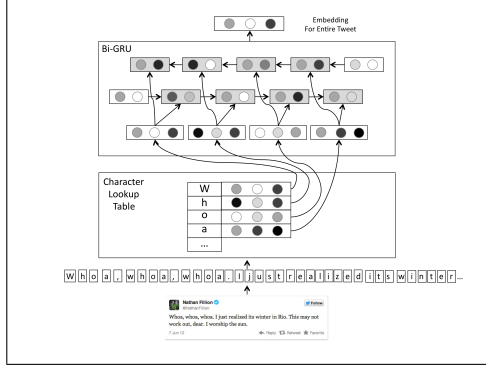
Embedding For Entire Tweet

Bi-GRU

Character Lookup Table

W
h
o
a
...

W h o a , w h o a , w h o a . I j u s t r e a l i z e d i t s w i n t e r ...

Nathan Fillion
@NathanFillion

Follow

Whoa, whoa, whoa. I just realized its winter in Rio. This may not work out, dear. I worship the sun.

7 Jun 13

Reply Retweet Favorite